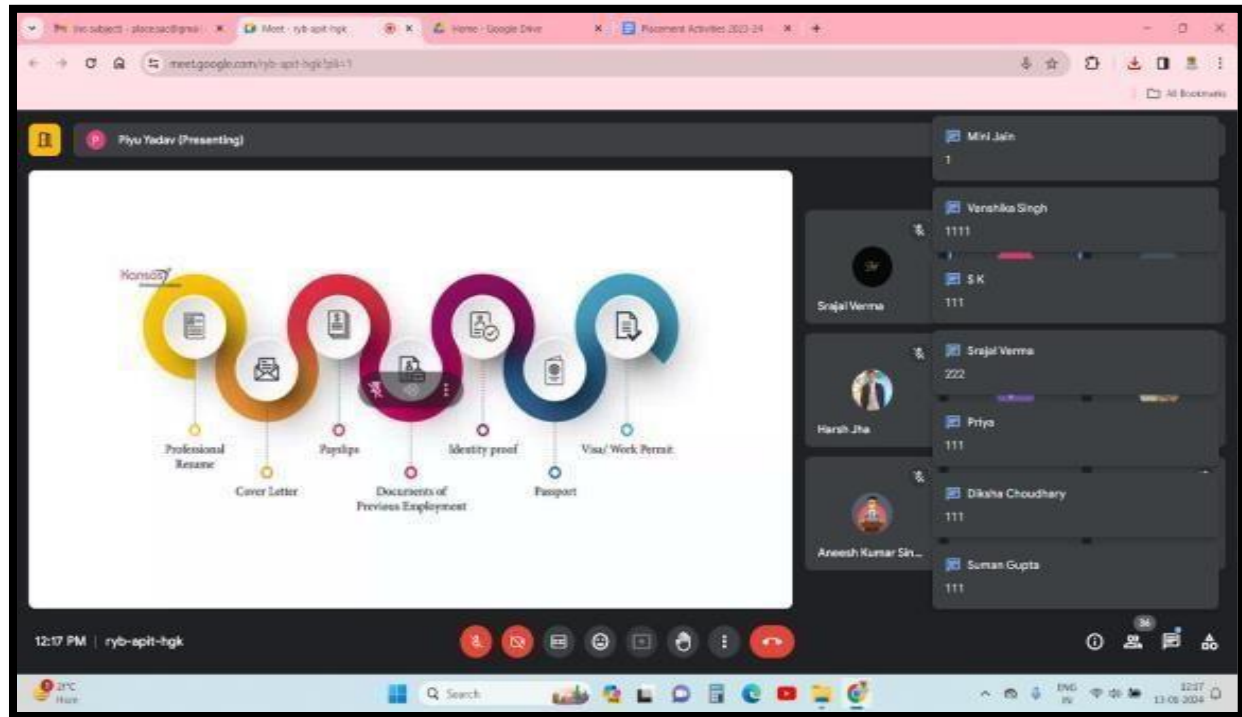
(no subject - placesac@gmail | Meet - ryb-apit-hgk | Home - Google Drive | Placement Activities 2023-24

meet.google.com/ryb-apit-hgk?pli=1

All Bookmarks

Piyu Yadav (Presenting)

Konsos

Professional Resume

Cover Letter

Payslips

Documents of Previous Employment

Identity proof

Passport

Visa/ Work Permit

Srajal Verma

Harsh Jha

Aneesh Kumar Sin...

Mini Jain
1

Vanshika Singh
1111

S K
111

Srajal Verma
222

Priya
111

Diksha Choudhary
111

Suman Gupta
111

12:17 PM | ryb-apit-hgk

36

28°C
Haze

Search

ENG IN

12:17
13-03-2024